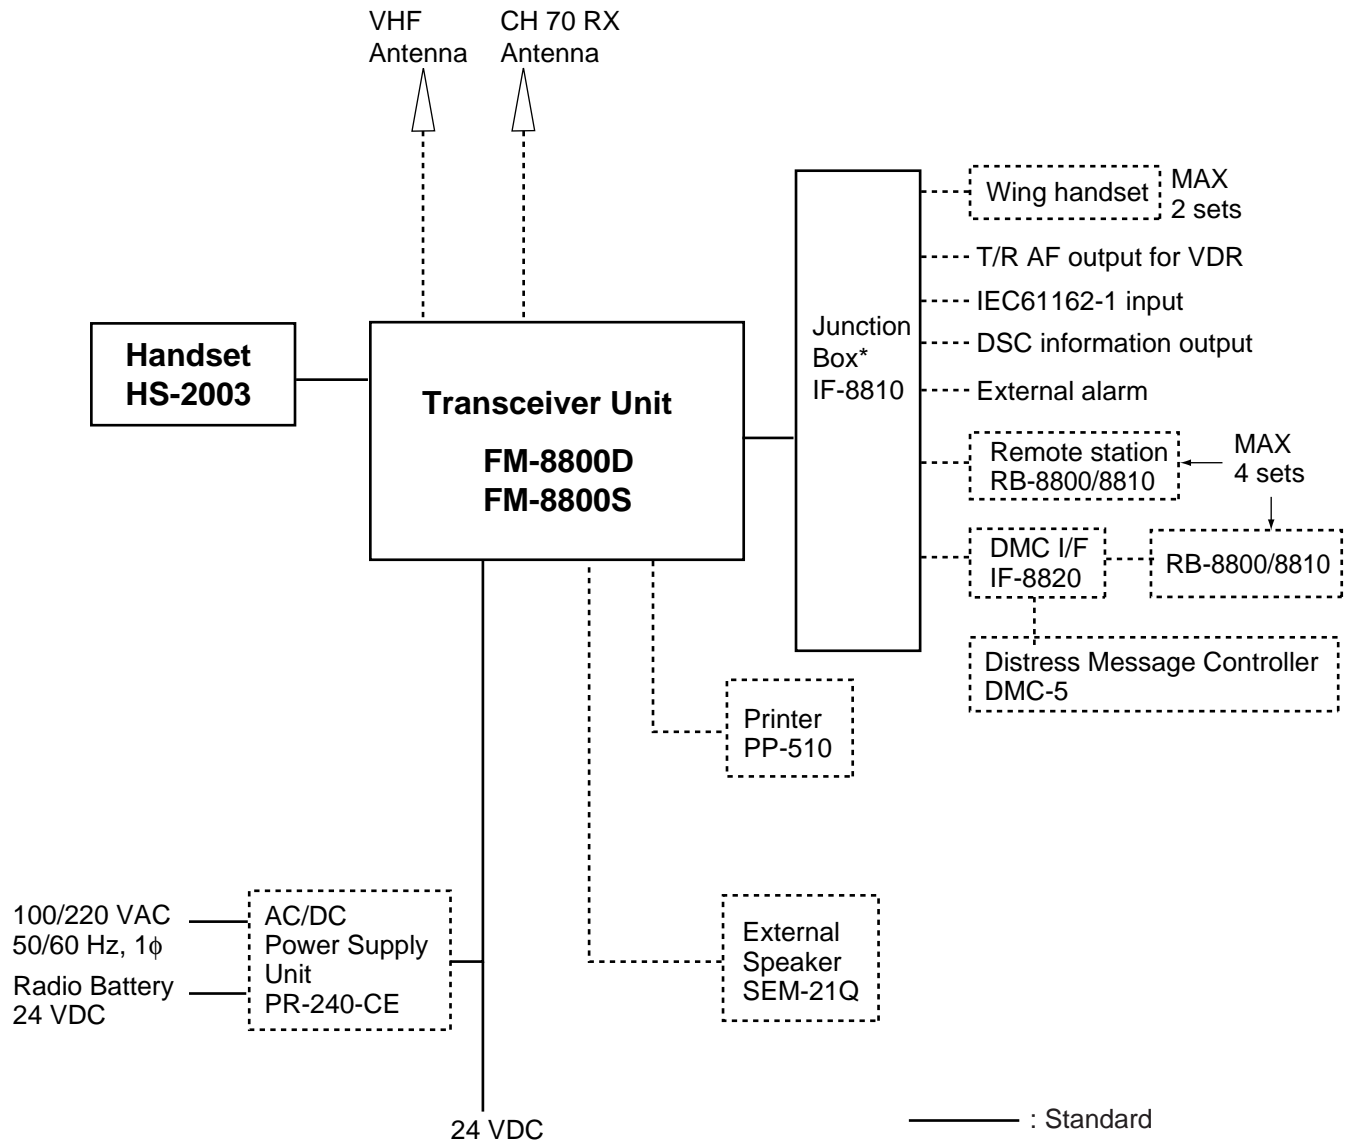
VHF Antenna

CH 70 RX Antenna

Handset
HS-2003

Transceiver Unit

FM-8800D
FM-8800S

Junction Box*
IF-8810

Wing handset

MAX 2 sets

T/R AF output for VDR

IEC61162-1 input

DSC information output

External alarm

Remote station
RB-8800/8810

MAX 4 sets

DMC I/F
IF-8820

RB-8800/8810

Distress Message Controller
DMC-5

Printer
PP-510

External
Speaker
SEM-21Q

100/220 VAC
50/60 Hz, 1$\phi$

Radio Battery
24 VDC

AC/DC
Power Supply
Unit
PR-240-CE

24 VDC

: Standard